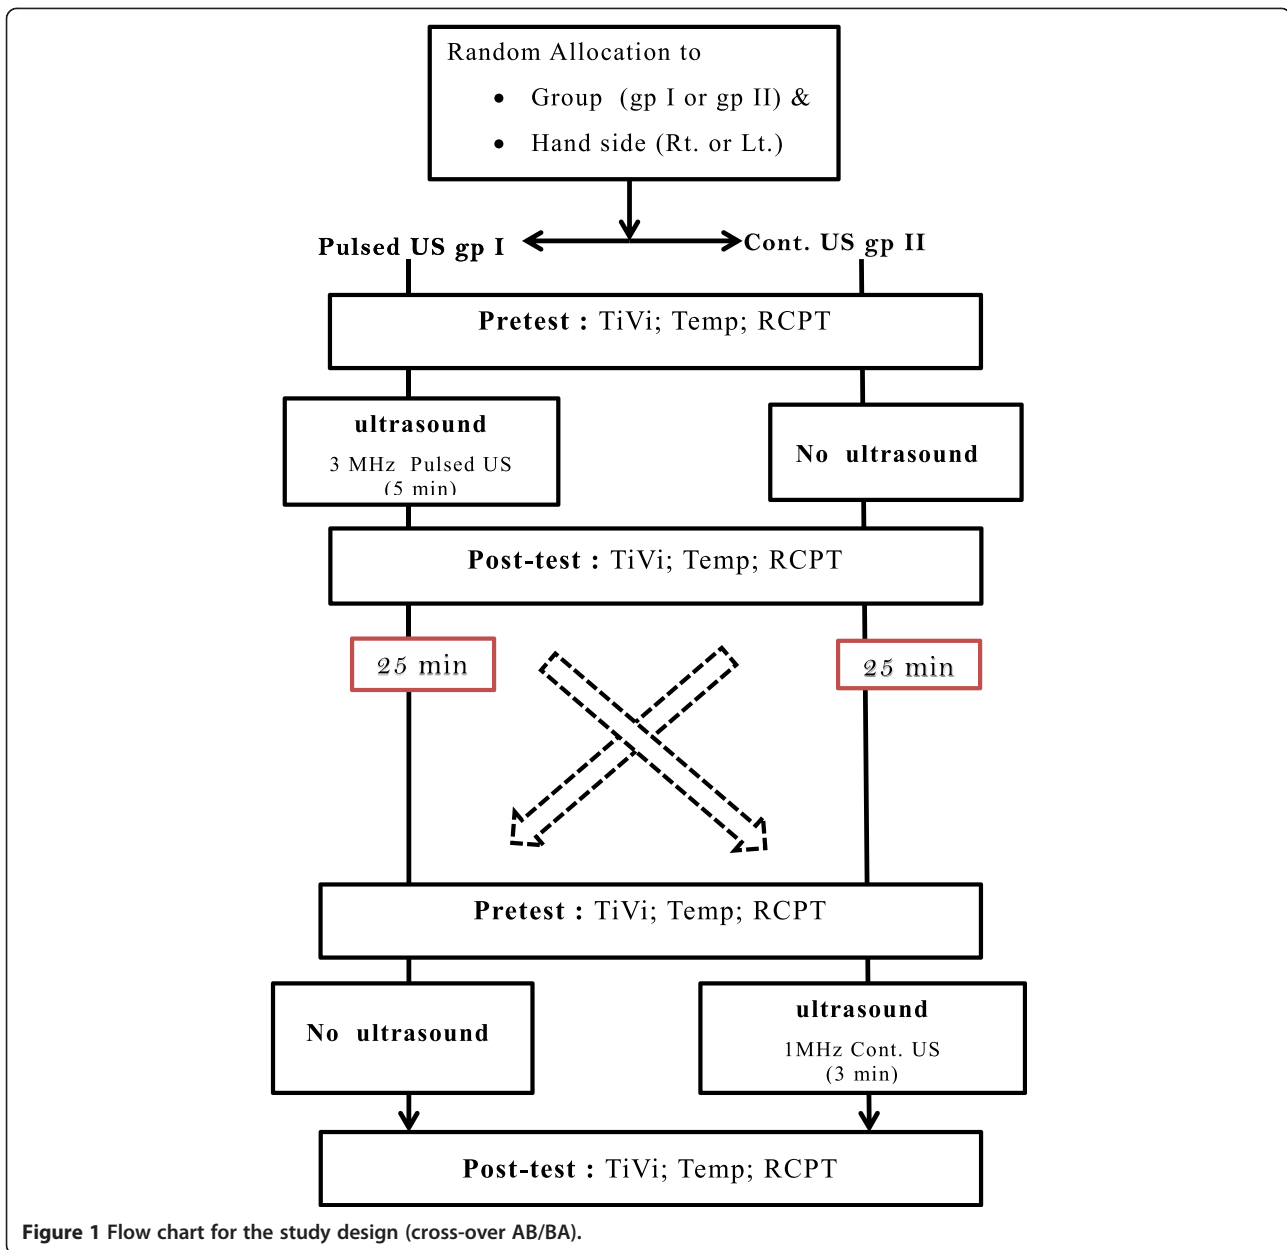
Random Allocation to
• Group (gp I or gp II) &
• Hand side (Rt. or Lt.)

Pulsed US gp I

Cont. US gp II

Pretest : TiVi; Temp; RCPT

ultrasound
3 MHz Pulsed US
(5 min)

No ultrasound

Post-test : TiVi; Temp; RCPT

25 min

25 min

Pretest : TiVi; Temp; RCPT

No ultrasound

ultrasound
1MHz Cont. US
(3 min)

Post-test : TiVi; Temp; RCPT

Figure 1 Flow chart for the study design (cross-over AB/BA).